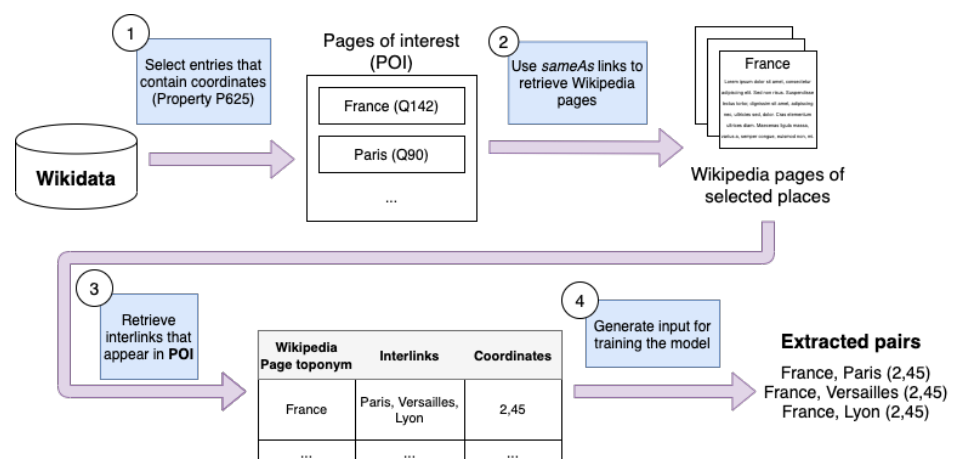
1

Select entries that contain coordinates (Property P625)

Wikidata

Pages of interest (POI)

France (Q142)

Paris (Q90)

...

2

Use *sameAs* links to retrieve Wikipedia pages

France

Lorem ipsum dolor sit amet, consectetur adipiscing elit. Sed non risus. Suspendisse lectus tortor, dignissim sit amet, adipiscing nec, ultricies sed, dolor. Cras elementum ultrices diam. Maecenas ligula massa, varius a, semper congue, euismod non, mi.

Wikipedia pages of selected places

3

Retrieve interlinks that appear in **POI**

| Wikipedia Page toponym | Interlinks | Coordinates |
|---|---|---|
| France | Paris, Versailles, Lyon | 2,45 |
| ... | ... | ... |

4

Generate input for training the model

**Extracted pairs**

France, Paris (2,45)
France, Versailles (2,45)
France, Lyon (2,45)